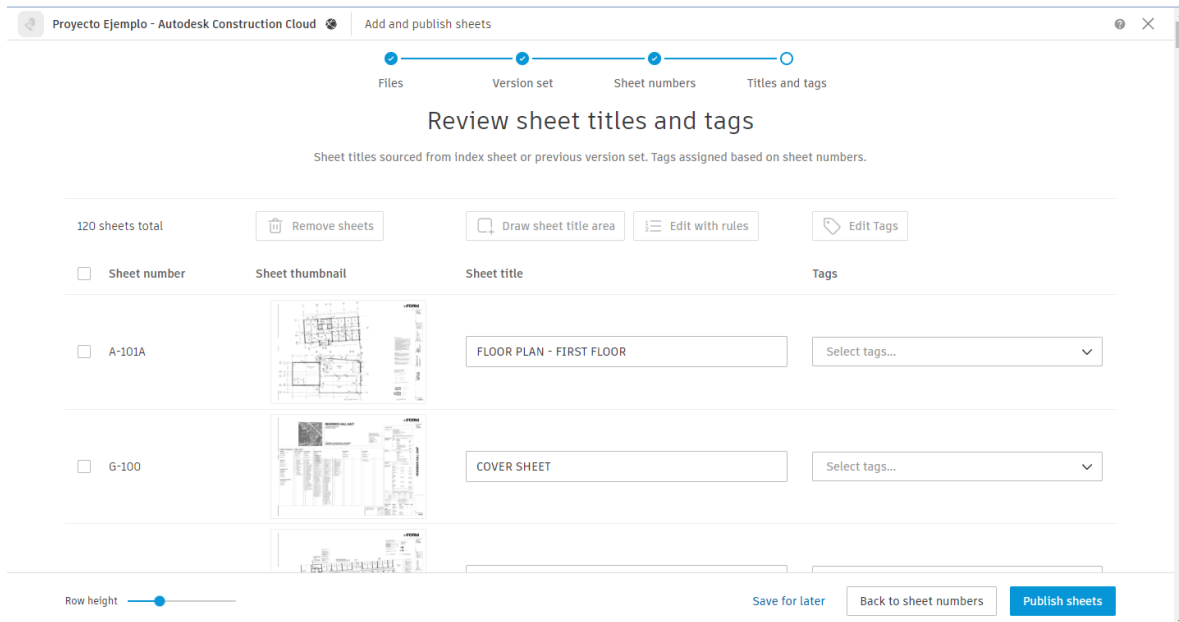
Proyecto Ejemplo - Autodesk Construction Cloud

Add and publish sheets

Files
Version set
Sheet numbers
Titles and tags

Review sheet titles and tags

Sheet titles sourced from index sheet or previous version set. Tags assigned based on sheet numbers.

120 sheets total
Remove sheets
Draw sheet title area
Edit with rules
Edit Tags

| Sheet number | Sheet thumbnail | Sheet title | Tags |
|---|---|---|---|
| A-101A | | FLOOR PLAN - FIRST FLOOR | Select tags... |
| G-100 | | COVER SHEET | Select tags... |

Row height
Save for later
Back to sheet numbers
Publish sheets